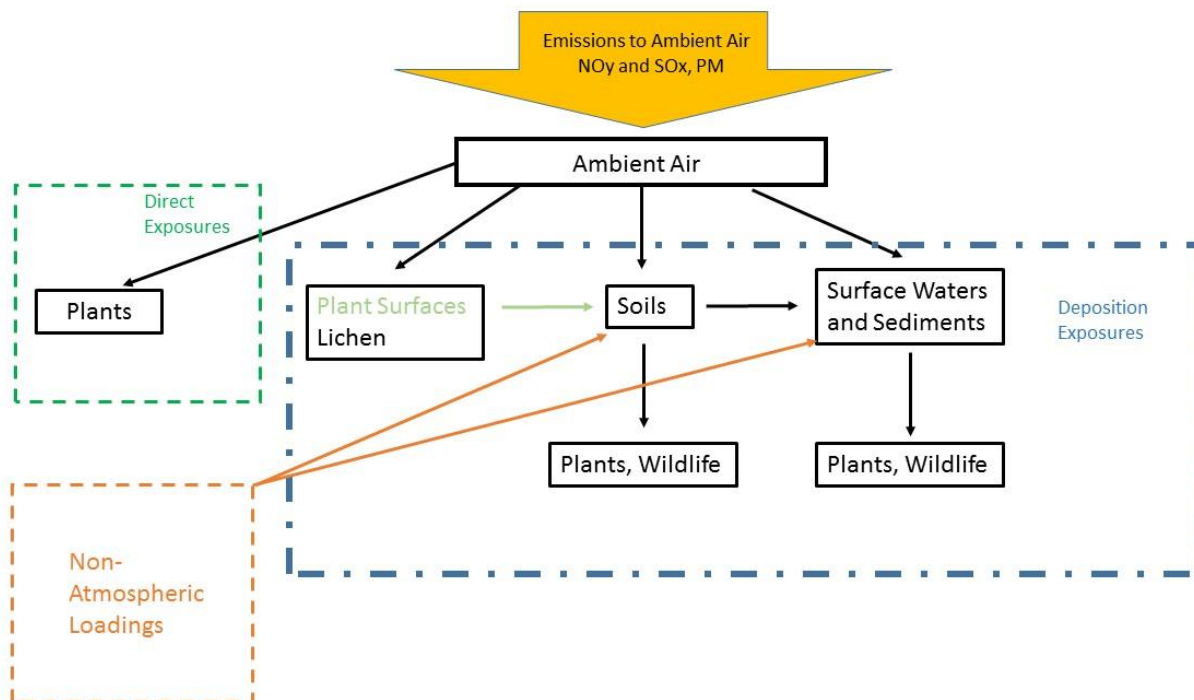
Emissions to Ambient Air
NOy and SOx, PM

Ambient Air

Direct Exposures

Plants

Plant Surfaces
Lichen

Soils

Surface Waters and Sediments

Deposition Exposures

Plants, Wildlife

Plants, Wildlife

Non-Atmospheric Loadings